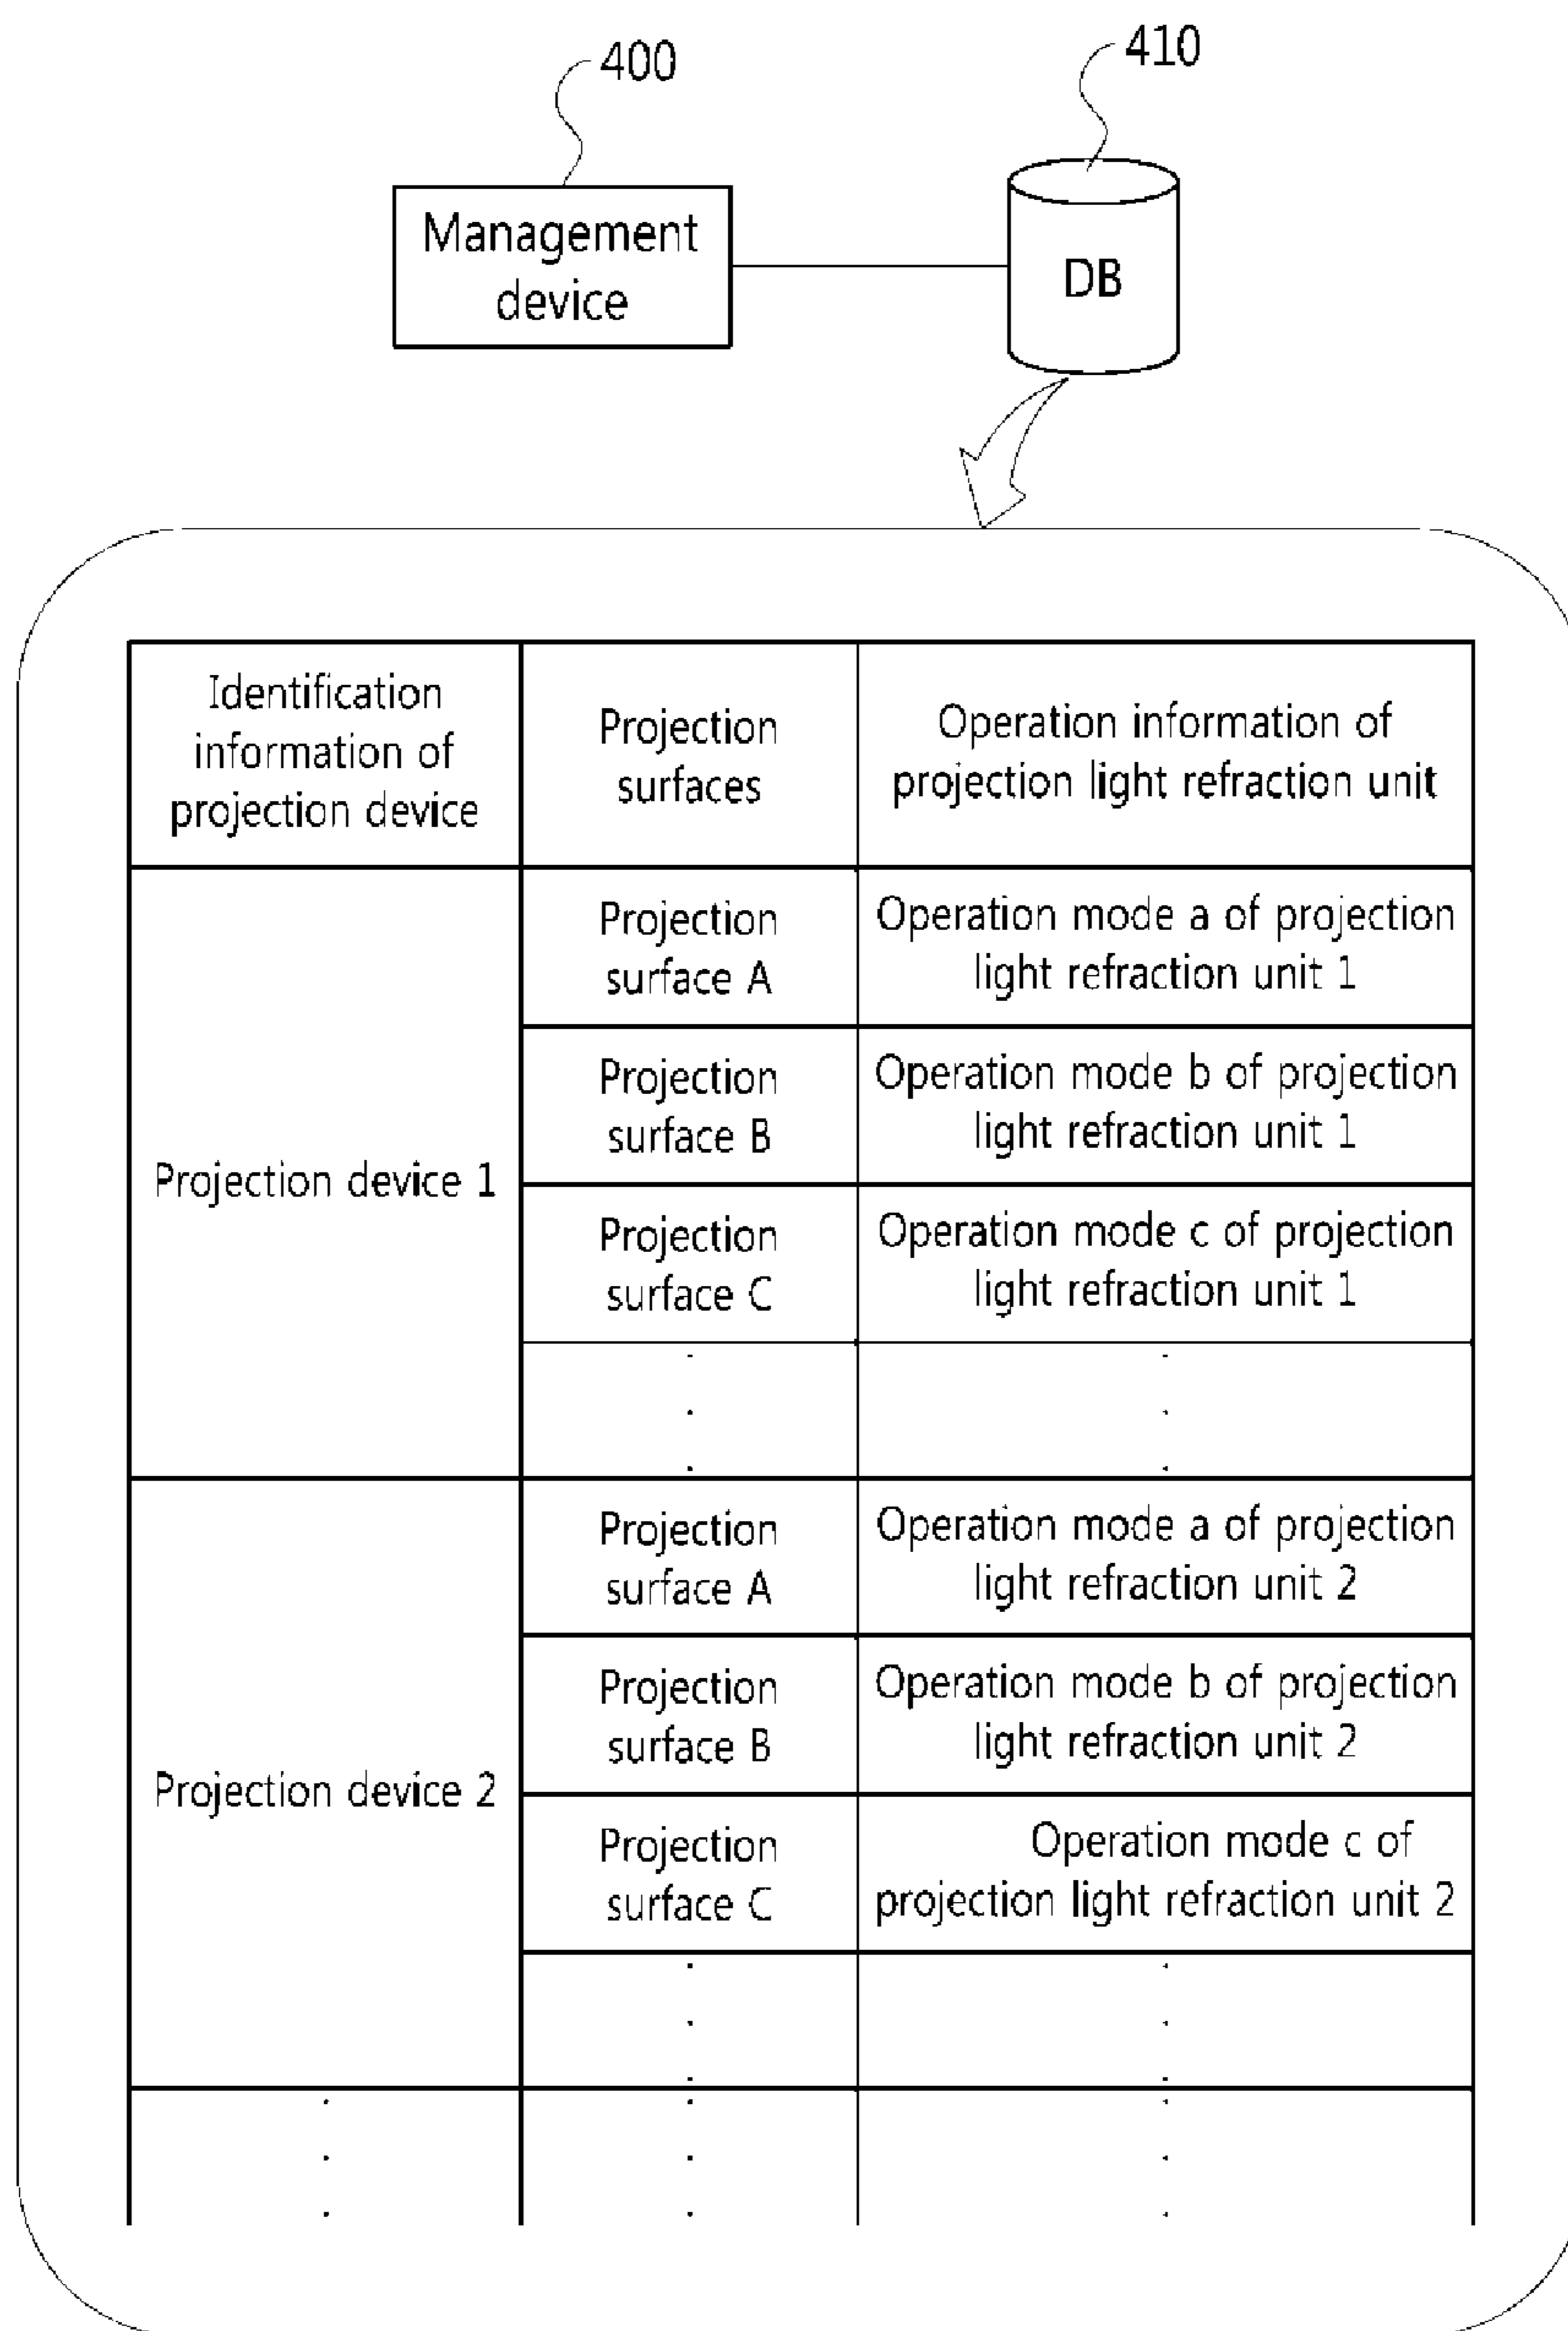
400

410

Management device

DB

| Identification information of projection device | Projection surfaces | Operation information of projection light refraction unit |
|---|---|---|
| Projection device 1 | Projection surface A | Operation mode a of projection light refraction unit 1 |
| | Projection surface B | Operation mode b of projection light refraction unit 1 |
| | Projection surface C | Operation mode c of projection light refraction unit 1 |
| | ⋮ | ⋮ |
| Projection device 2 | Projection surface A | Operation mode a of projection light refraction unit 2 |
| | Projection surface B | Operation mode b of projection light refraction unit 2 |
| | Projection surface C | Operation mode c of projection light refraction unit 2 |
| | ⋮ | ⋮ |
| ⋮ | ⋮ | ⋮ |